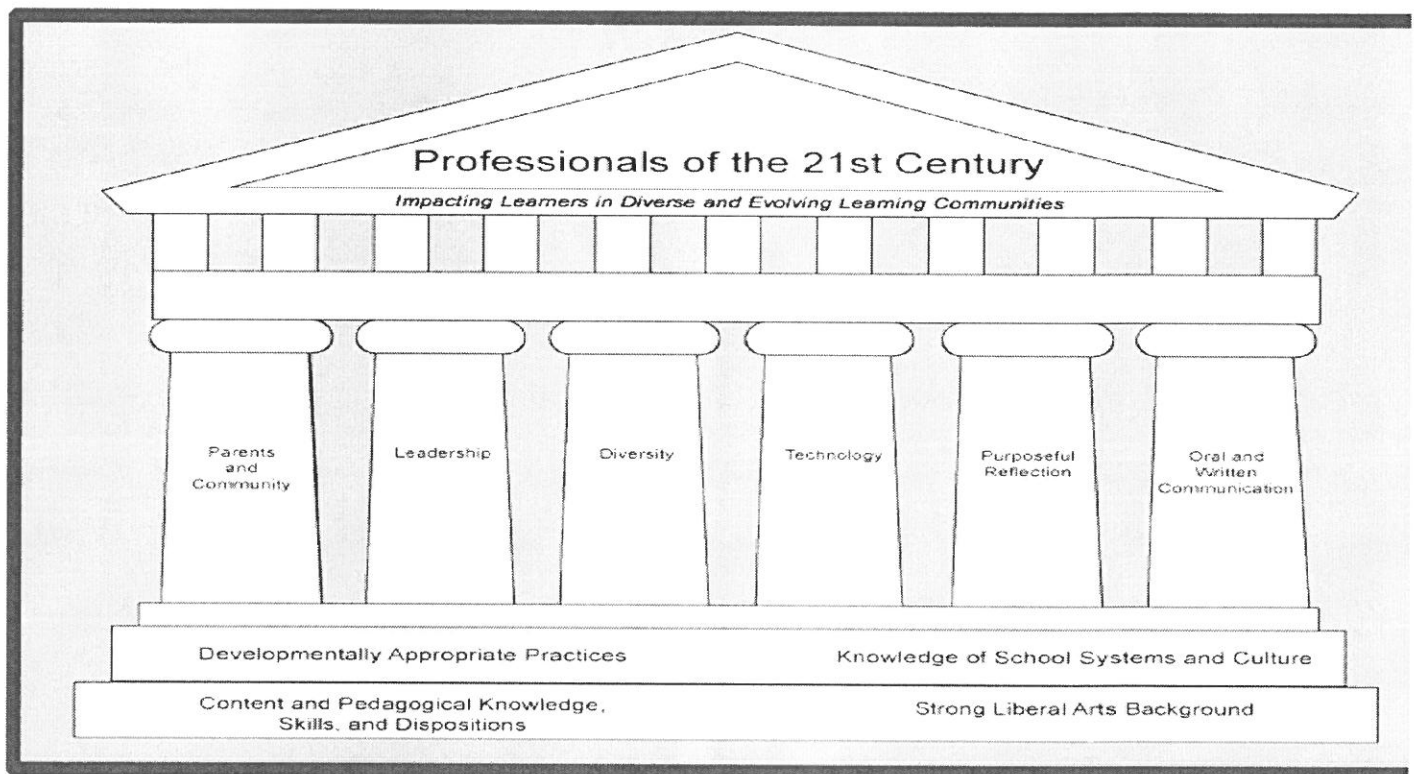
Professionals of the 21st Century

Impacting Learners in Diverse and Evolving Learning Communities

Parents and Community

Leadership

Diversity

Technology

Purposeful Reflection

Oral and Written Communication

Developmentally Appropriate Practices

Knowledge of School Systems and Culture

Content and Pedagogical Knowledge, Skills, and Dispositions

Strong Liberal Arts Background